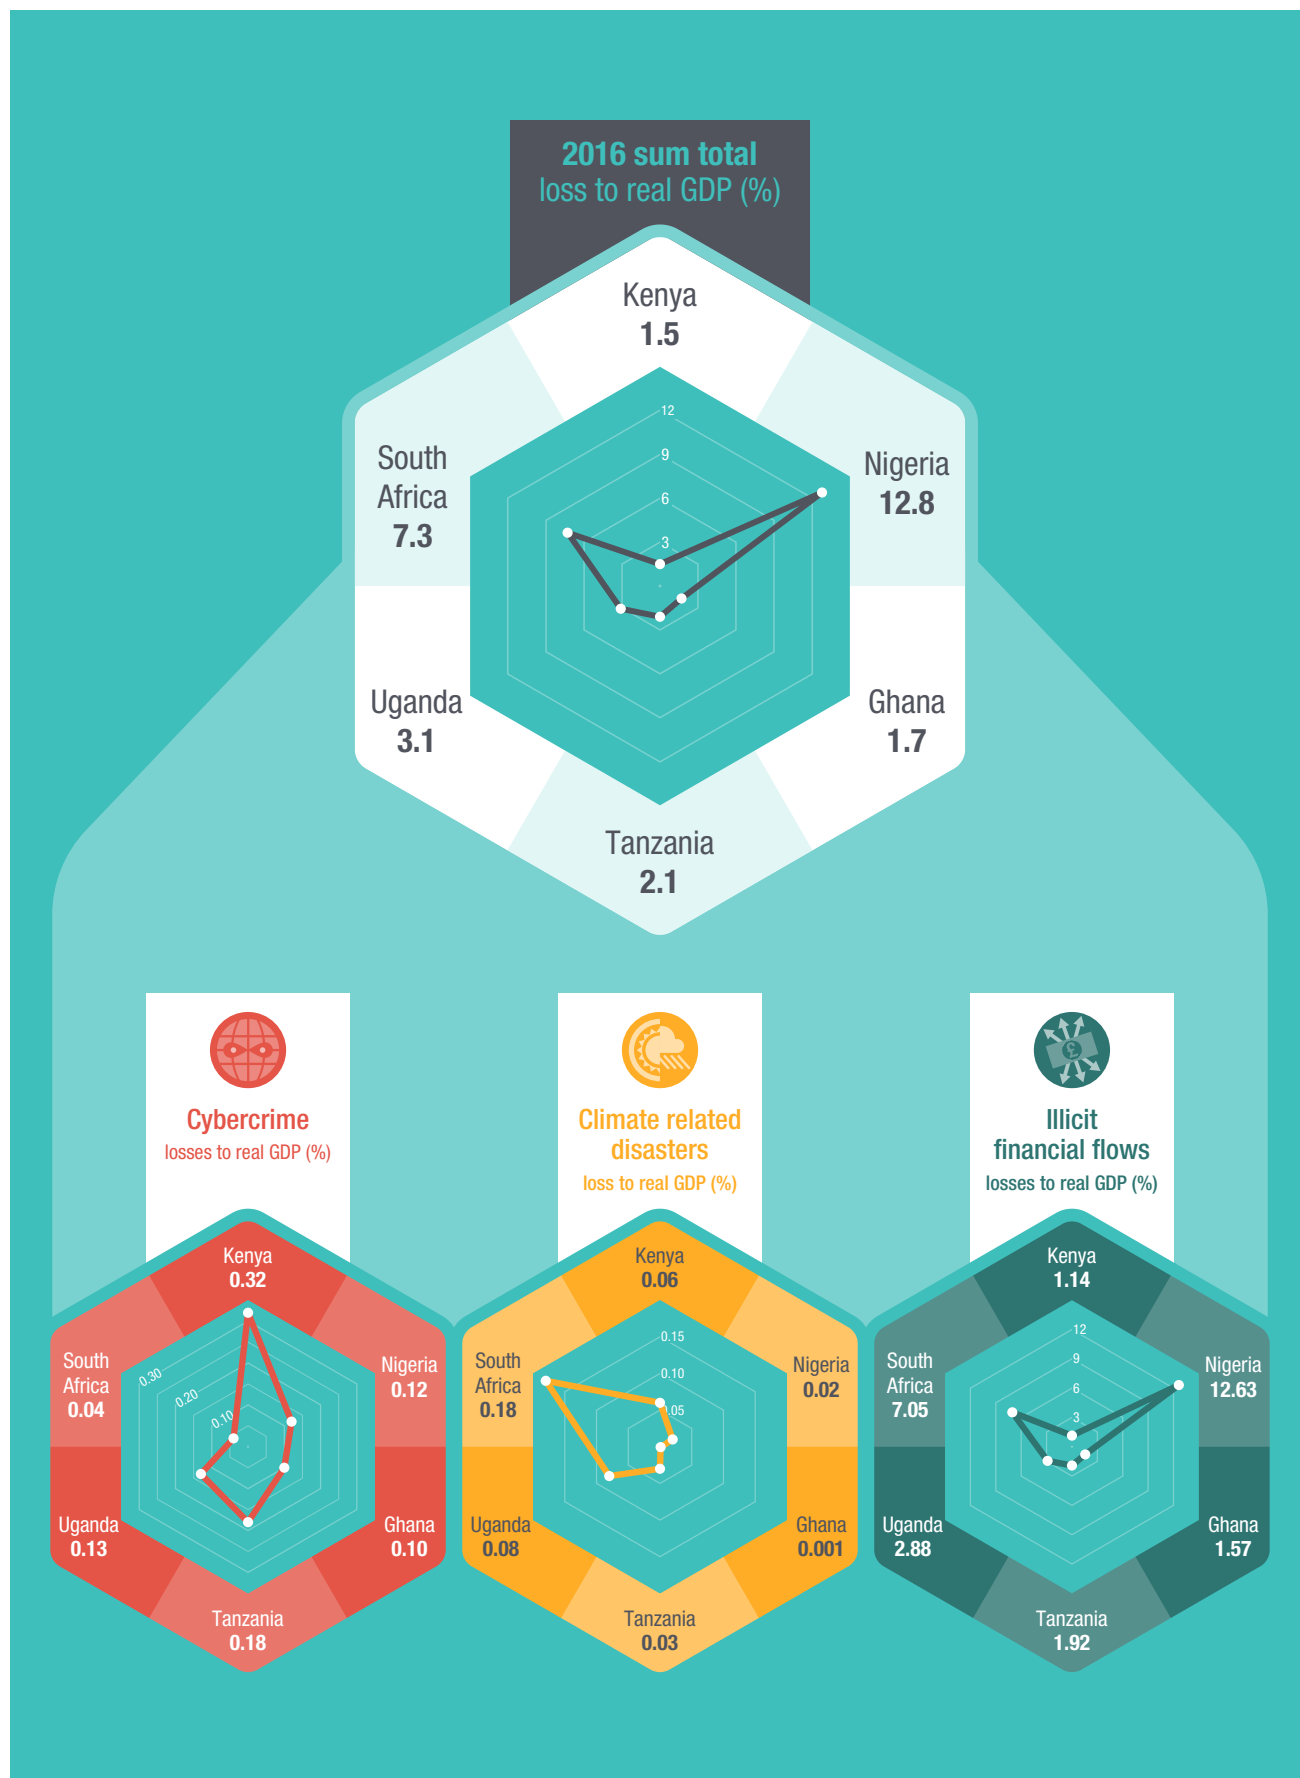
2016 sum total
loss to real GDP (%)

Kenya
1.5

Nigeria
12.8

Ghana
1.7

Tanzania
2.1

Uganda
3.1

South Africa
7.3

12
9
6
3

Cybercrime
losses to real GDP (%)

Kenya
0.32

Nigeria
0.12

Ghana
0.10

Tanzania
0.18

Uganda
0.13

South Africa
0.04

0.30
0.20
0.10

Climate related disasters
loss to real GDP (%)

Kenya
0.06

Nigeria
0.02

Ghana
0.001

Tanzania
0.03

Uganda
0.08

South Africa
0.18

0.15
0.10
0.05

Illicit financial flows
losses to real GDP (%)

Kenya
1.14

Nigeria
12.63

Ghana
1.57

Tanzania
1.92

Uganda
2.88

South Africa
7.05

12
9
6
3